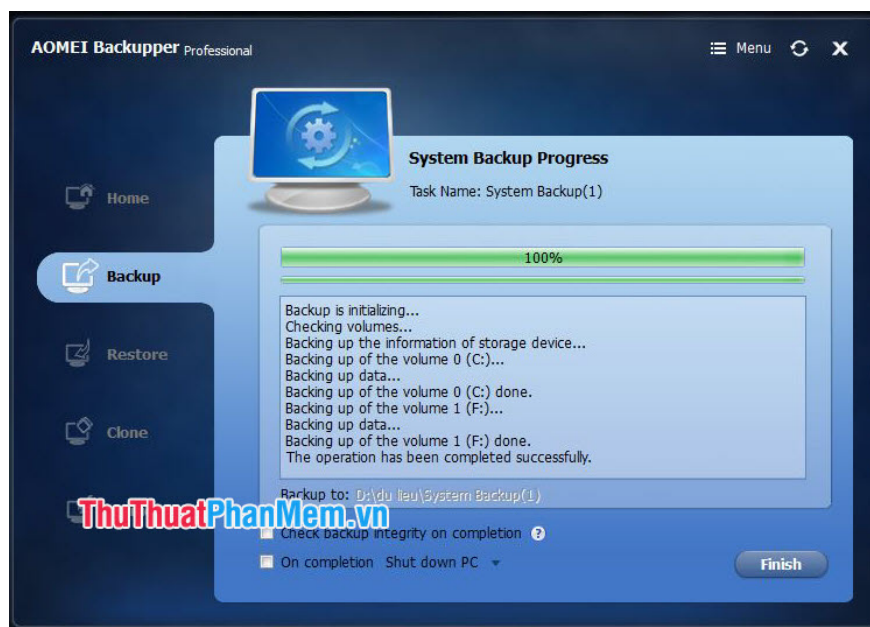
AOMEI Backupper Professional

Menu

Home

Backup

Restore

Clone

System Backup Progress

Task Name: System Backup(1)

100%

Backup is initializing...
Checking volumes...
Backing up the information of storage device...
Backing up of the volume 0 (C:)...
Backing up data...
Backing up of the volume 0 (C:) done.
Backing up of the volume 1 (F:)...
Backing up data...
Backing up of the volume 1 (F:) done.
The operation has been completed successfully.

Backup to: D:\du lieu\System Backup(1)

ThuThuatPhanMem.vn

Check backup integrity on completion ?

On completion Shut down PC

Finish